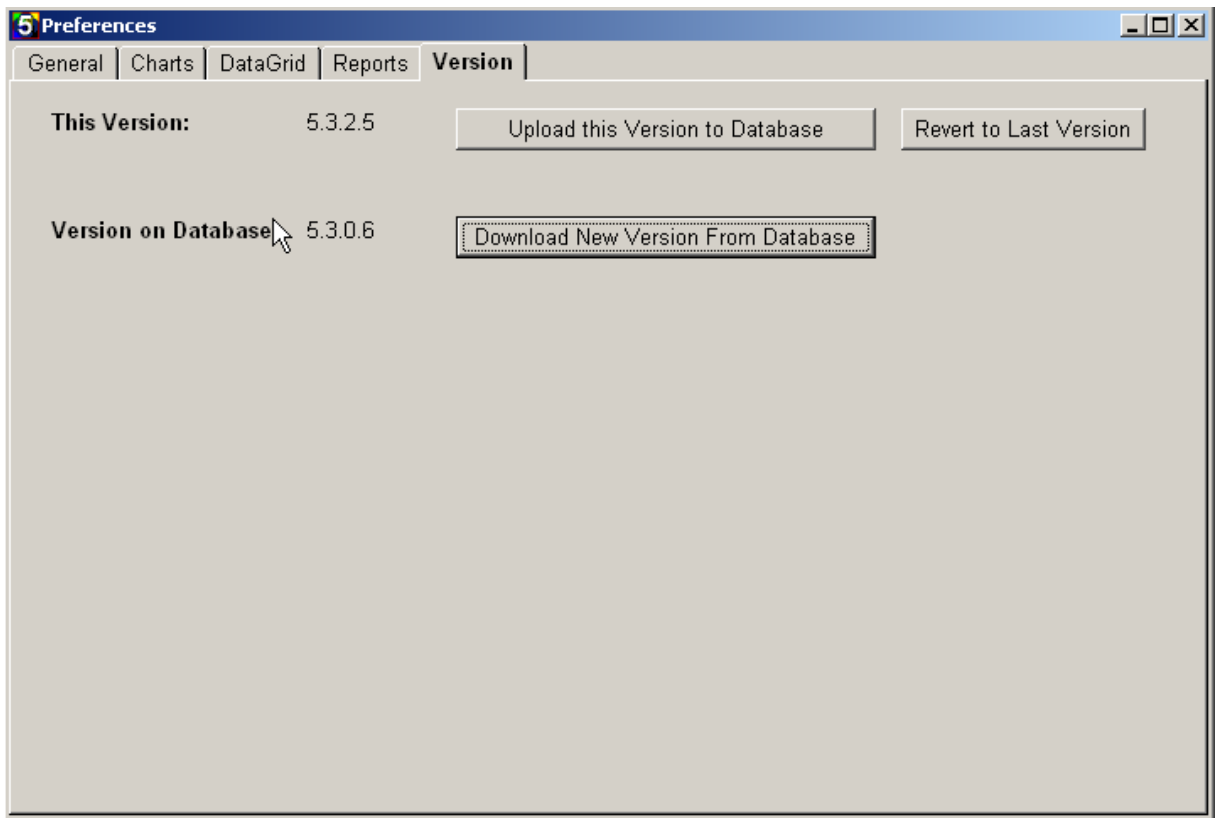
5 Preferences

General | Charts | DataGrid | Reports | Version

This Version: 5.3.2.5

Upload this Version to Database

Revert to Last Version

Version on Database 5.3.0.6

Download New Version From Database